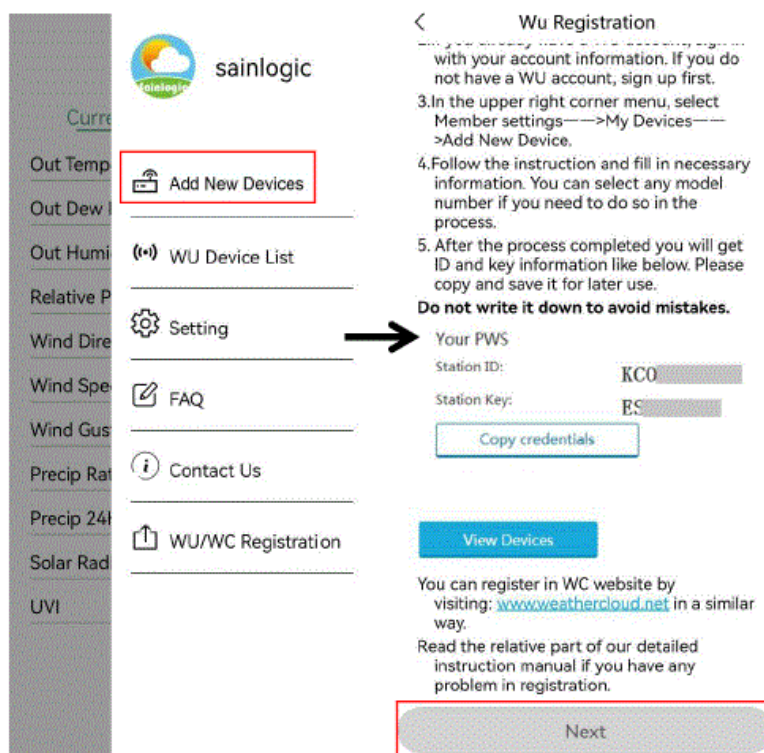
Curre

Out Temp

Out Dew I

Out Humi

Relative P

Wind Dire

Wind Spe

Wind Gus

Precip Rat

Precip 24I

Solar Rad

UVI

sainlogic

Add New Devices

WU Device List

Setting

FAQ

Contact Us

WU/WC Registration

<

Wu Registration

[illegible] with your account information. If you do not have a WU account, sign up first.

3.In the upper right corner menu, select Member settings——>My Devices——>Add New Device.

4.Follow the instruction and fill in necessary information. You can select any model number if you need to do so in the process.

5. After the process completed you will get ID and key information like below. Please copy and save it for later use.

Do not write it down to avoid mistakes.

Your PWS

Station ID: KC0

Station Key: ES

Copy credentials

View Devices

You can register in WC website by visiting: www.weathercloud.net in a similar way.

Read the relative part of our detailed instruction manual if you have any problem in registration.

Next